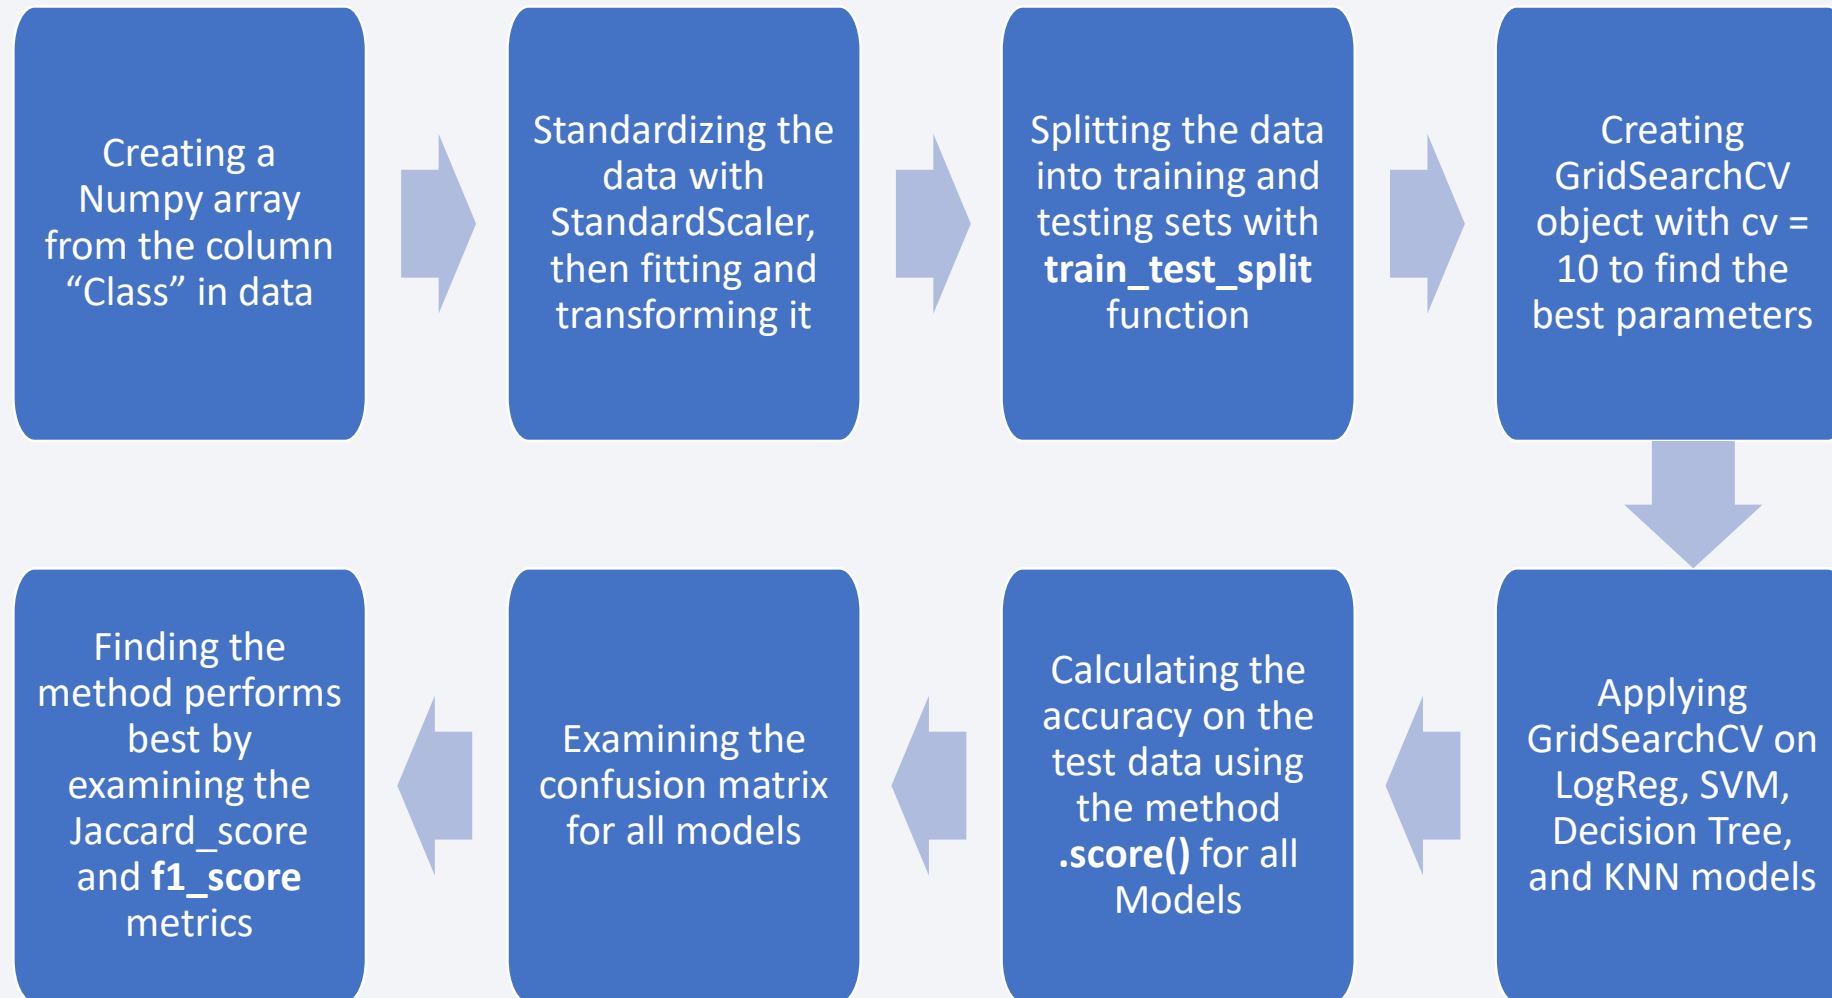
Creating a Numpy array from the column “Class” in data

Standardizing the data with StandardScaler, then fitting and transforming it

Splitting the data into training and testing sets with **train_test_split** function

Creating GridSearchCV object with cv = 10 to find the best parameters

Applying GridSearchCV on LogReg, SVM, Decision Tree, and KNN models

Calculating the accuracy on the test data using the method **.score()** for all Models

Examining the confusion matrix for all models

Finding the method performs best by examining the Jaccard_score and **f1_score** metrics